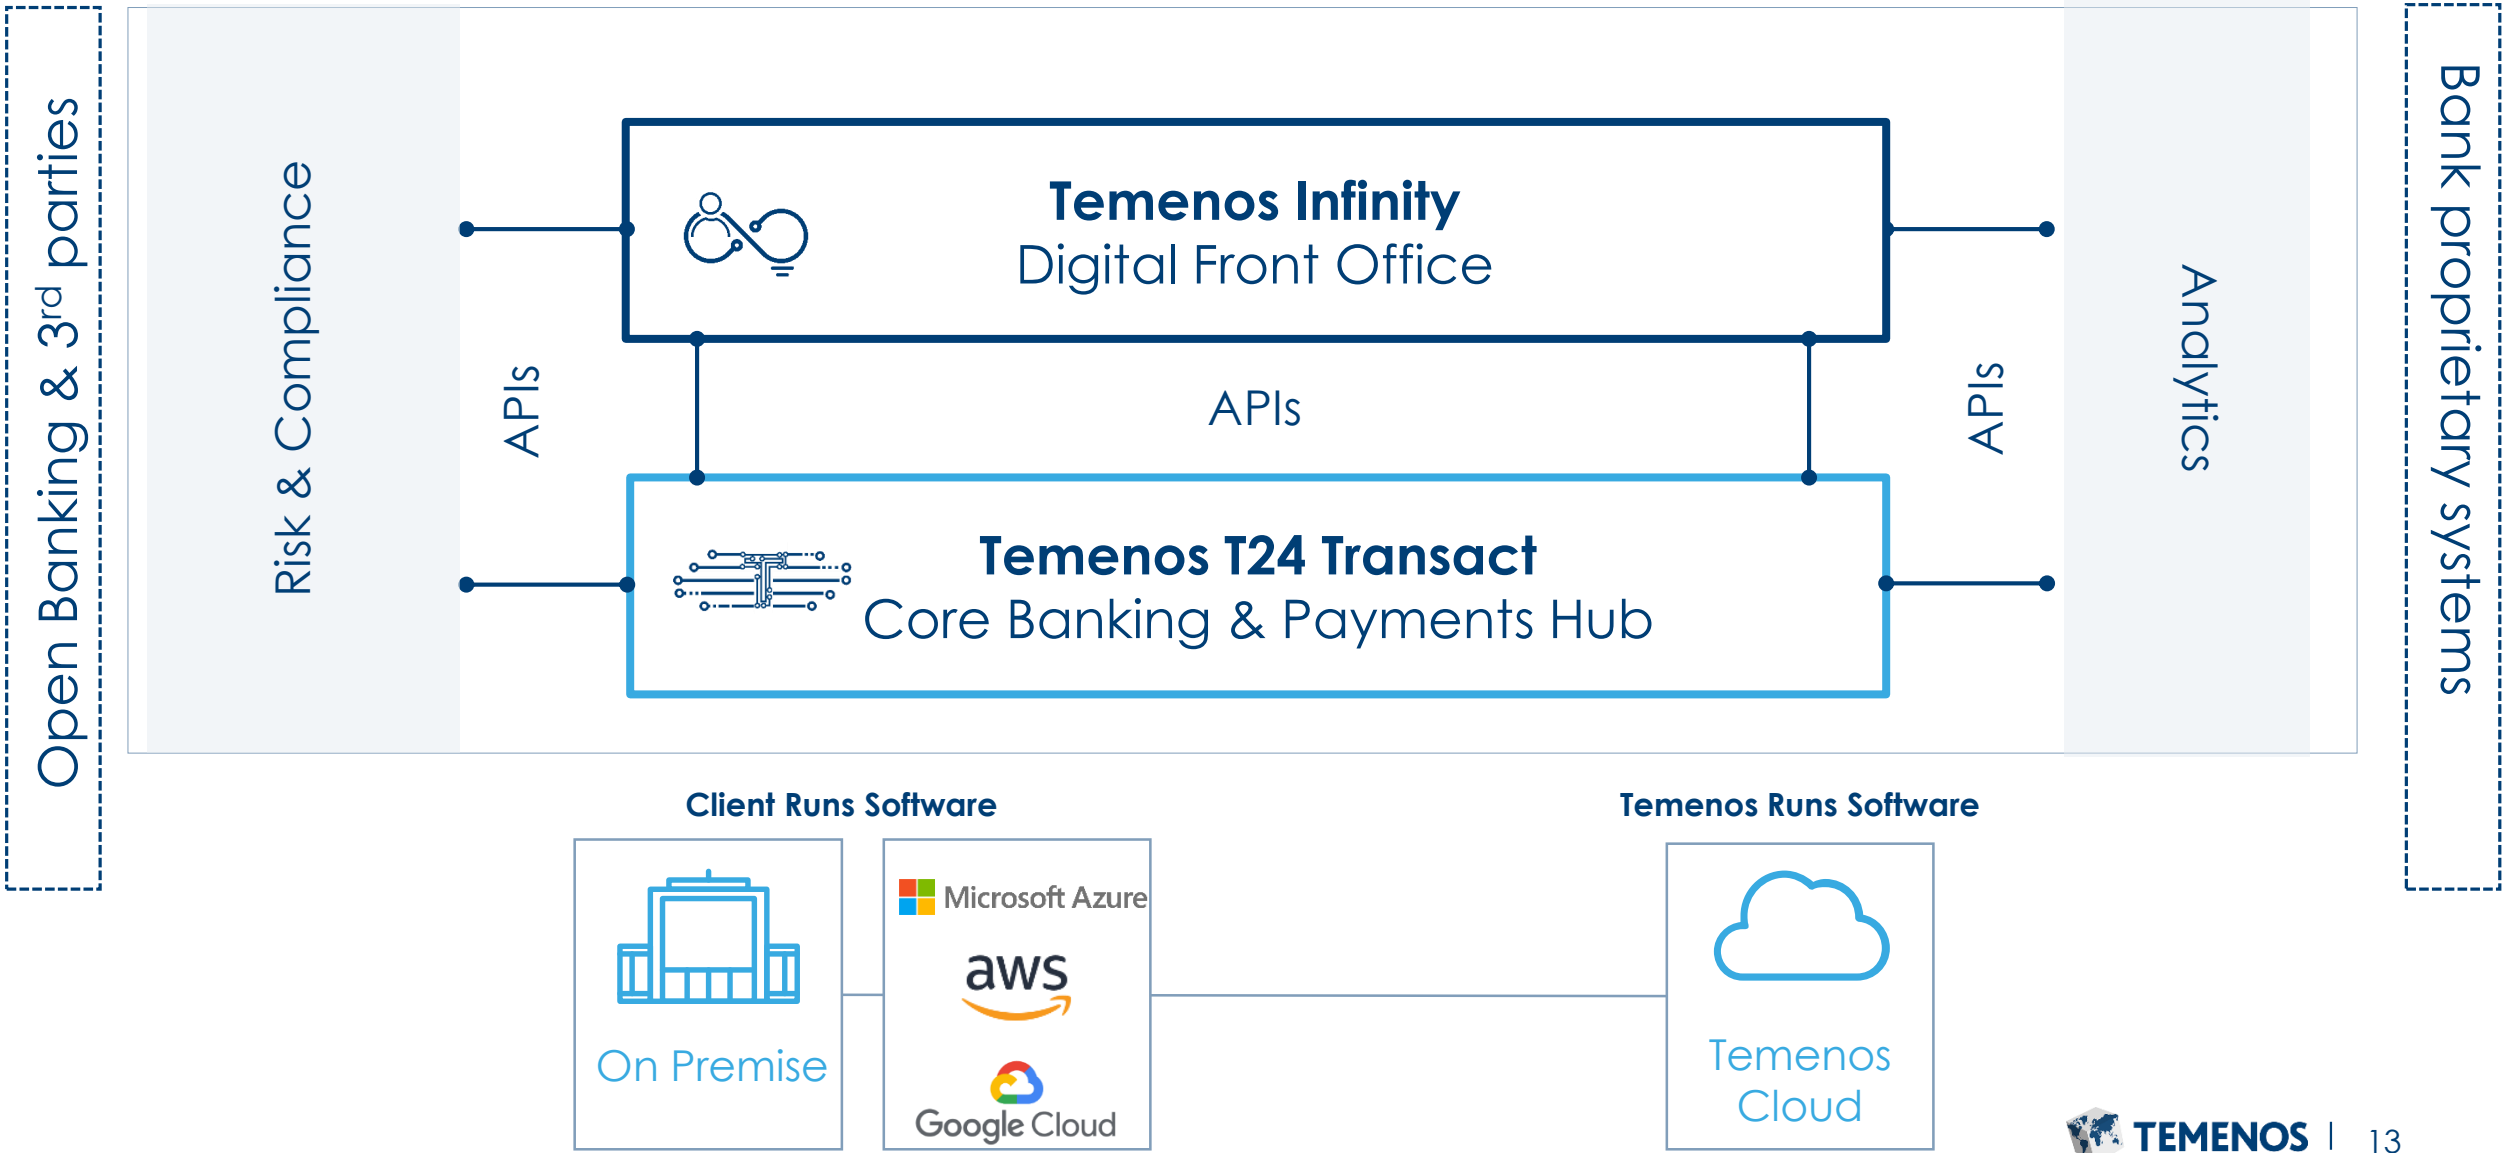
Open Banking & 3$^{rd}$ parties

Risk & Compliance

APIs

Temenos Infinity
Digital Front Office

APIs

Temenos T24 Transact
Core Banking & Payments Hub

APIs

Analytics

Bank proprietary systems

Client Runs Software

On Premise

Microsoft Azure

aws

Google Cloud

Temenos Runs Software

Temenos Cloud

TEMENOS | 13